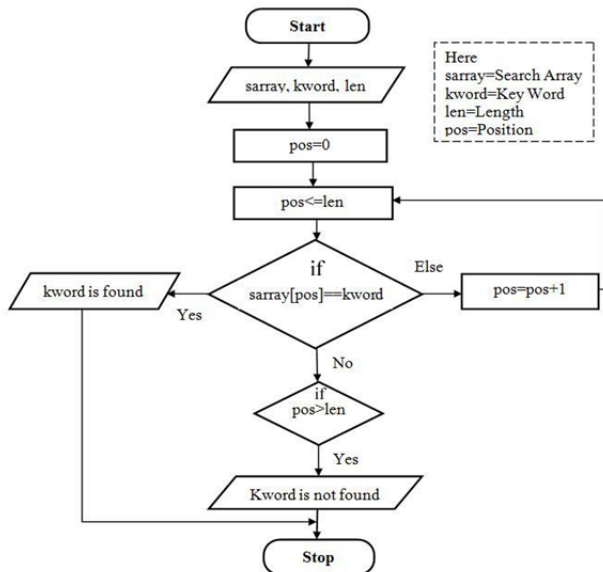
Start

sarray, kword, len

Here
sarray=Search Array
kword=Key Word
len=Length
pos=Position

pos=0

pos<=len

if
sarray[pos]==kword

Else

pos=pos+1

kword is found

Yes

No

if
pos>len

Yes

Kword is not found

Stop